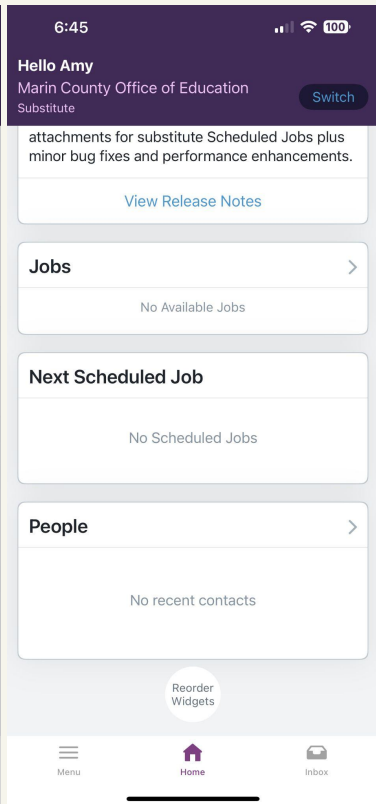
6:45

100

Hello Amy
Marin County Office of Education
Substitute

Switch

attachments for substitute Scheduled Jobs plus minor bug fixes and performance enhancements.

View Release Notes

Jobs

No Available Jobs

Next Scheduled Job

No Scheduled Jobs

People

No recent contacts

Reorder Widgets

Menu

Home

Inbox